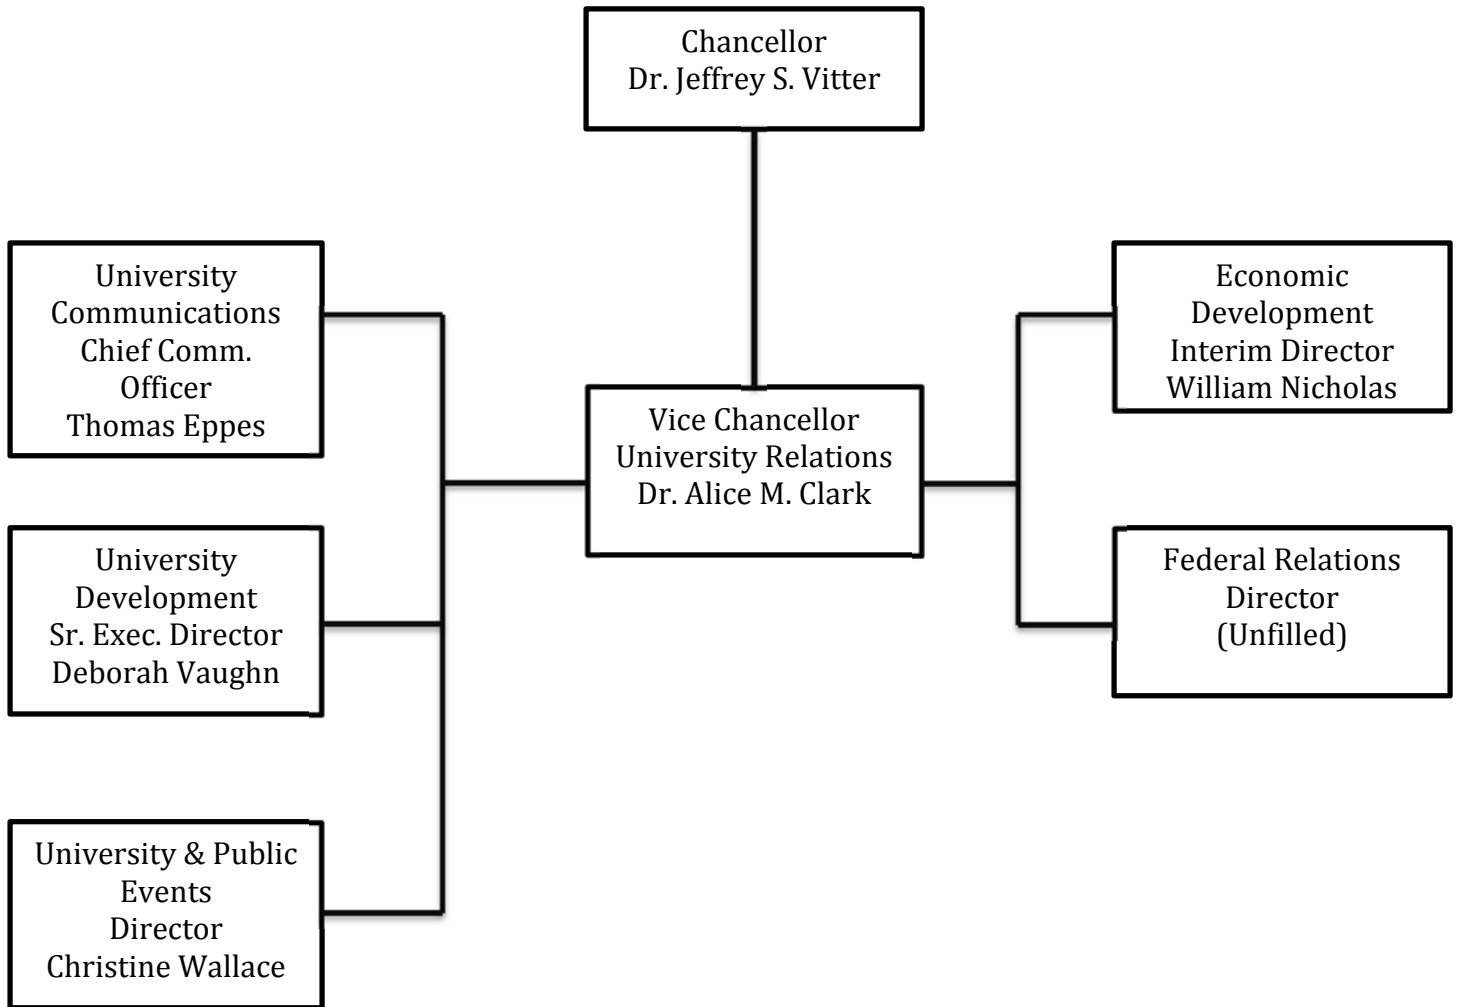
Chancellor
Dr. Jeffrey S. Vitter

University Communications
Chief Comm. Officer
Thomas Eppes

Vice Chancellor
University Relations
Dr. Alice M. Clark

Economic Development
Interim Director
William Nicholas

University Development
Sr. Exec. Director
Deborah Vaughn

Federal Relations
Director
(Unfilled)

University & Public Events
Director
Christine Wallace